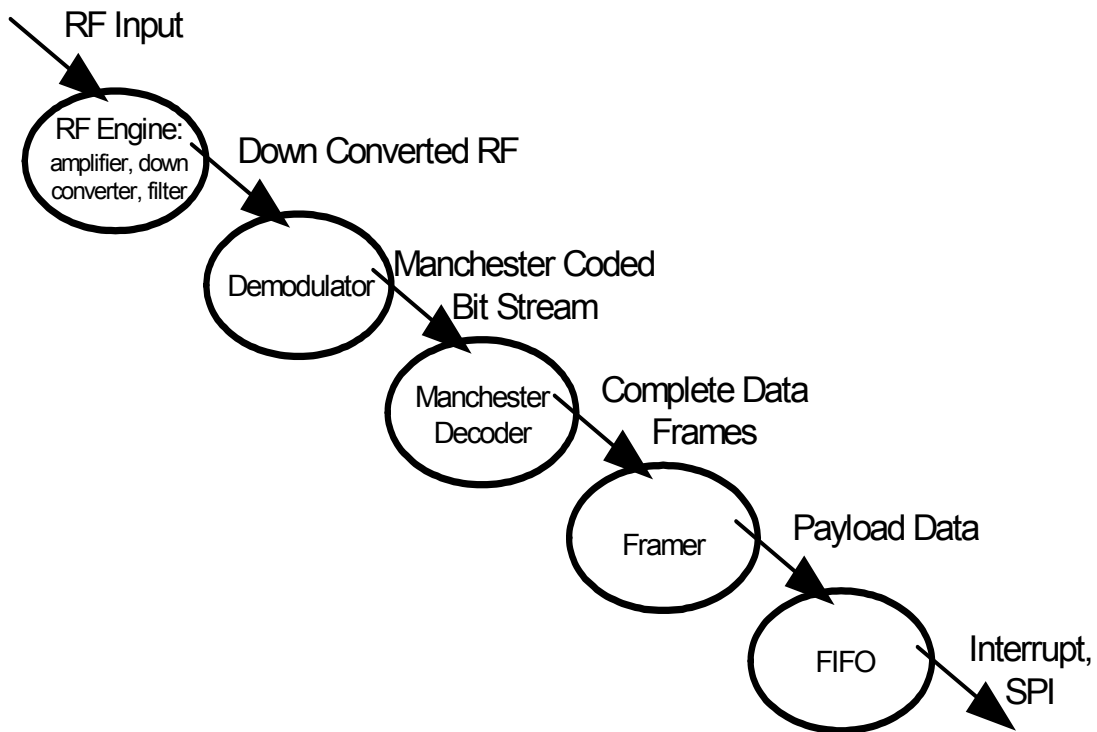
RF Input

RF Engine: amplifier, down converter, filter

Down Converted RF

Demodulator

Manchester Coded Bit Stream

Manchester Decoder

Complete Data Frames

Framer

Payload Data

FIFO

Interrupt, SPI